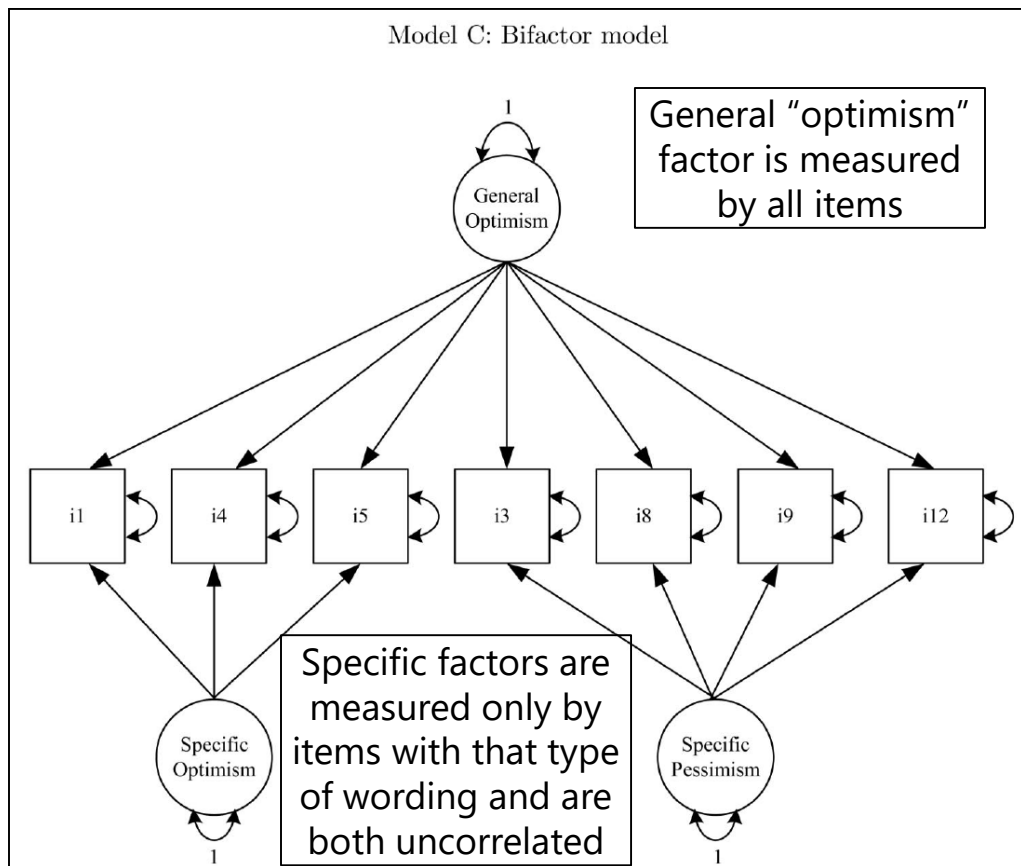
Model C: Bifactor model

1

General Optimism

General “optimism” factor is measured by all items

i1

i4

i5

i3

i8

i9

i12

Specific factors are measured only by items with that type of wording and are both uncorrelated

Specific Optimism

Specific Pessimism

1

1